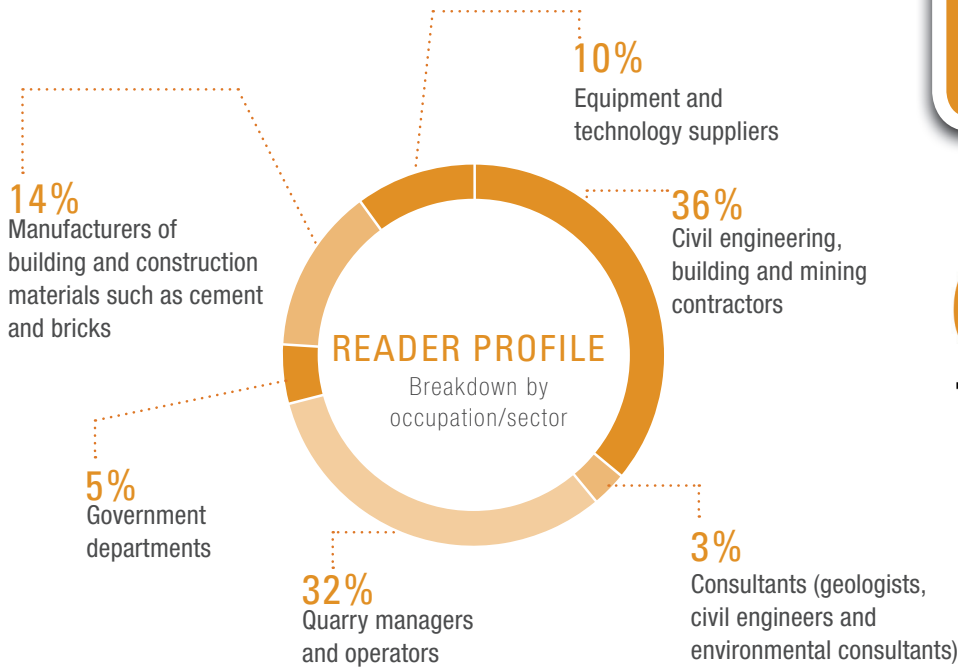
10%
Equipment and technology suppliers

14%
Manufacturers of building and construction materials such as cement and bricks

36%
Civil engineering, building and mining contractors

READER PROFILE
Breakdown by occupation/sector

5%
Government departments

32%
Quarry managers and operators

3%
Consultants (geologists, civil engineers and environmental consultants)